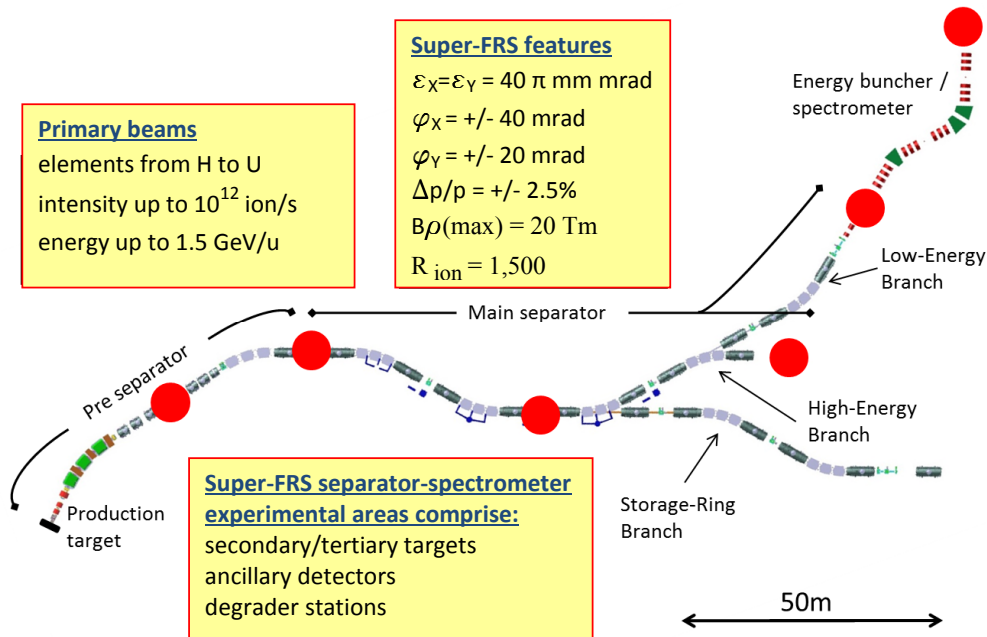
Super-FRS features
$\varepsilon_X = \varepsilon_Y$ = 40 π mm mrad
$\varphi_X$ = +/- 40 mrad
$\varphi_Y$ = +/- 20 mrad
$\Delta p/p$ = +/- 2.5%
$B\rho(\max)$ = 20 Tm
$R_{\text{ion}}$ = 1,500

Energy buncher / spectrometer

Primary beams
elements from H to U
intensity up to $10^{12}$ ion/s
energy up to 1.5 GeV/u

Low-Energy Branch

Main separator

Pre separator

High-Energy Branch

Storage-Ring Branch

Production target

Super-FRS separator-spectrometer experimental areas comprise:
secondary/tertiary targets
ancillary detectors
degrader stations

50m